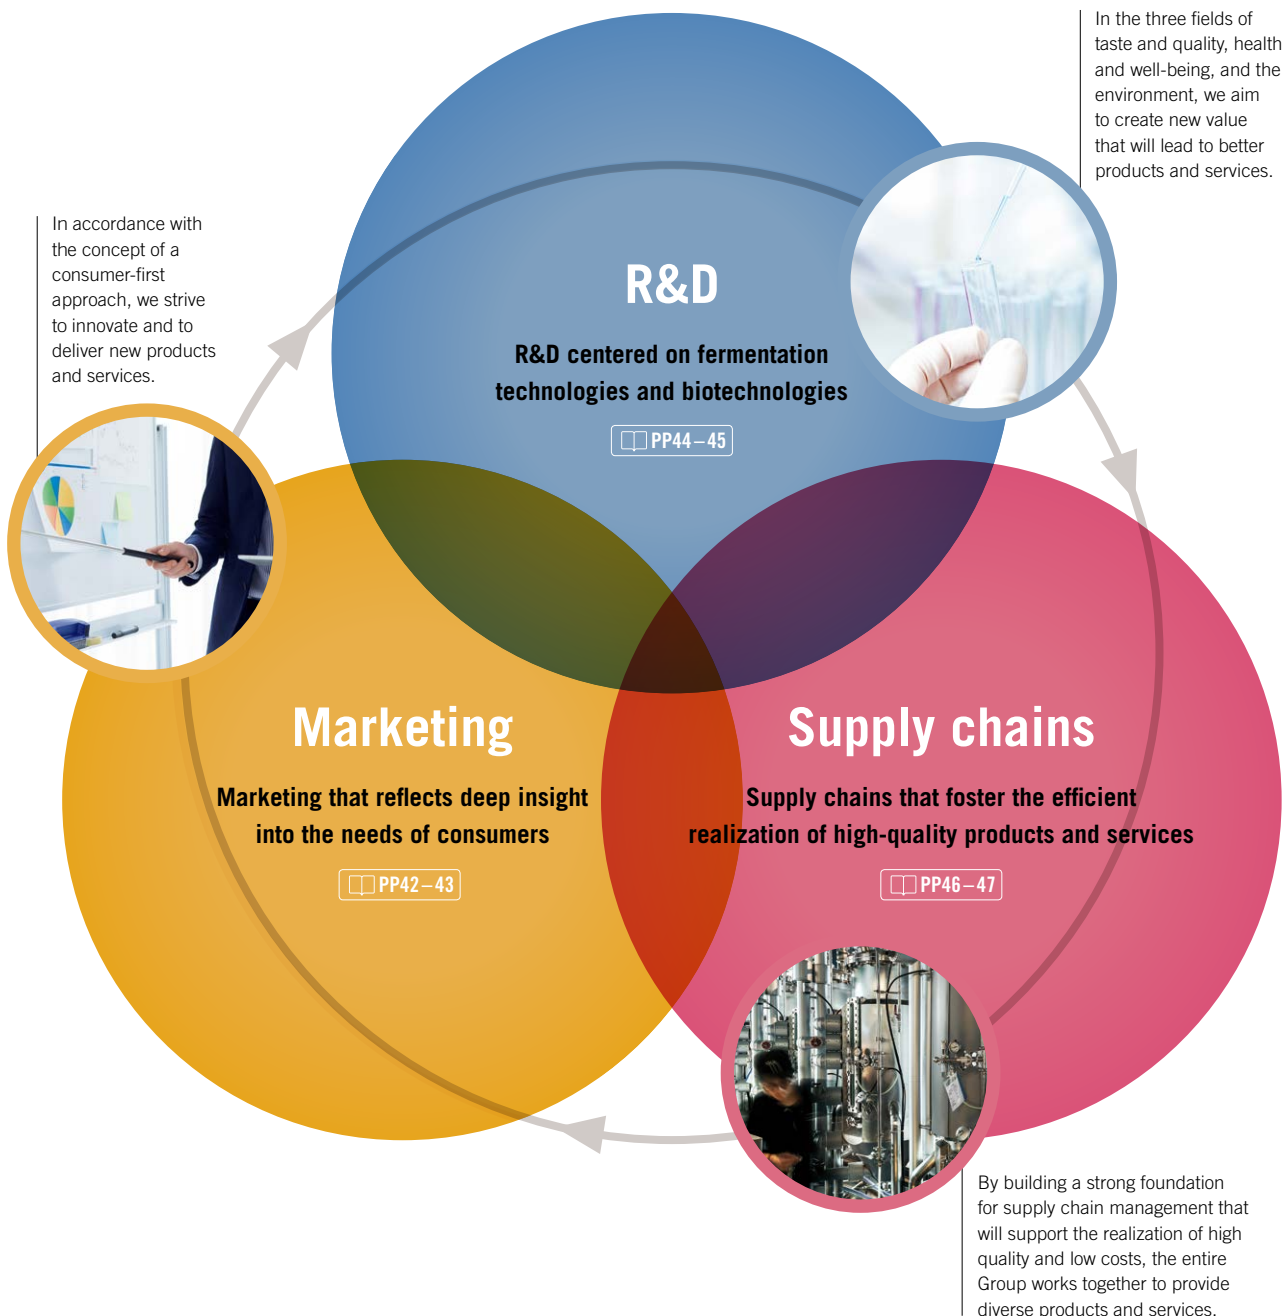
In the three fields of taste and quality, health and well-being, and the environment, we aim to create new value that will lead to better products and services.

In accordance with the concept of a consumer-first approach, we strive to innovate and to deliver new products and services.

R&D

R&D centered on fermentation technologies and biotechnologies

PP44–45

Marketing

Marketing that reflects deep insight into the needs of consumers

PP42–43

Supply chains

Supply chains that foster the efficient realization of high-quality products and services

PP46–47

By building a strong foundation for supply chain management that will support the realization of high quality and low costs, the entire Group works together to provide diverse products and services.